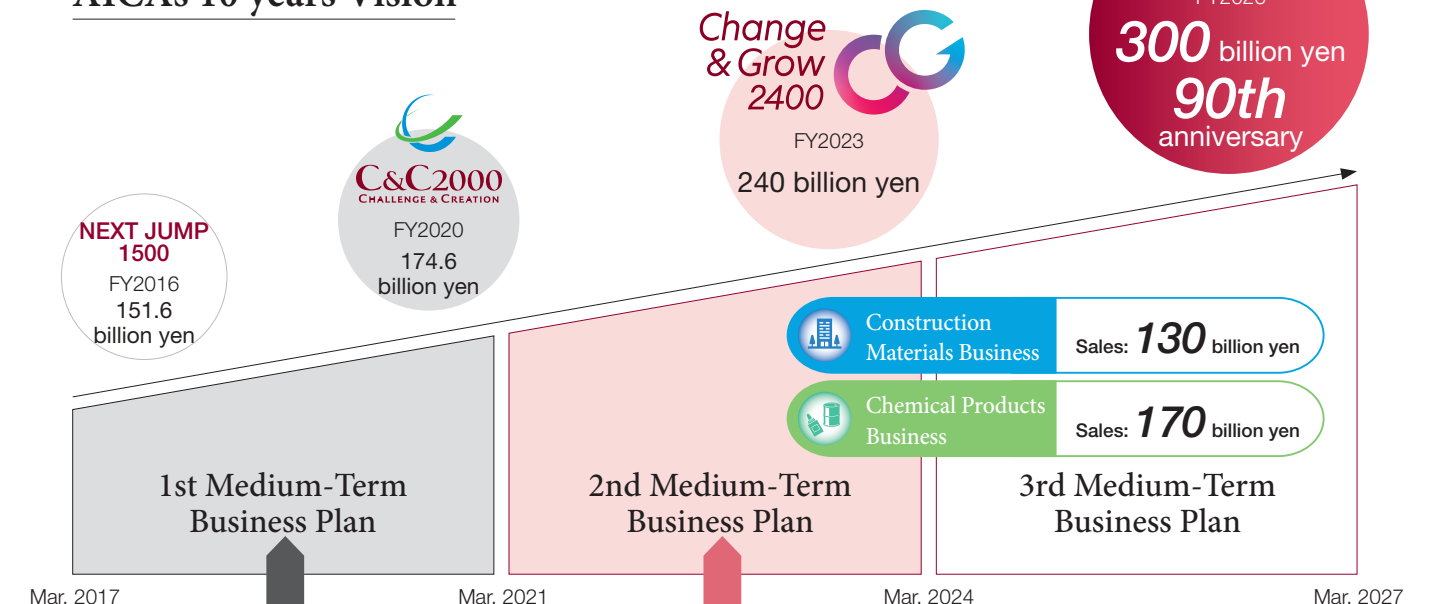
AICA's 10 years Vision

Change & Grow 2400

FY2023

240 billion yen

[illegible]

300 billion yen

90th anniversary

C&C2000 CHALLENGE & CREATION

FY2020

174.6 billion yen

NEXT JUMP 1500

FY2016

151.6 billion yen

Construction Materials Business

Sales: 130 billion yen

Chemical Products Business

Sales: 170 billion yen

1st Medium-Term Business Plan

2nd Medium-Term Business Plan

3rd Medium-Term Business Plan

Mar. 2017

Mar. 2021

Mar. 2024

Mar. 2027